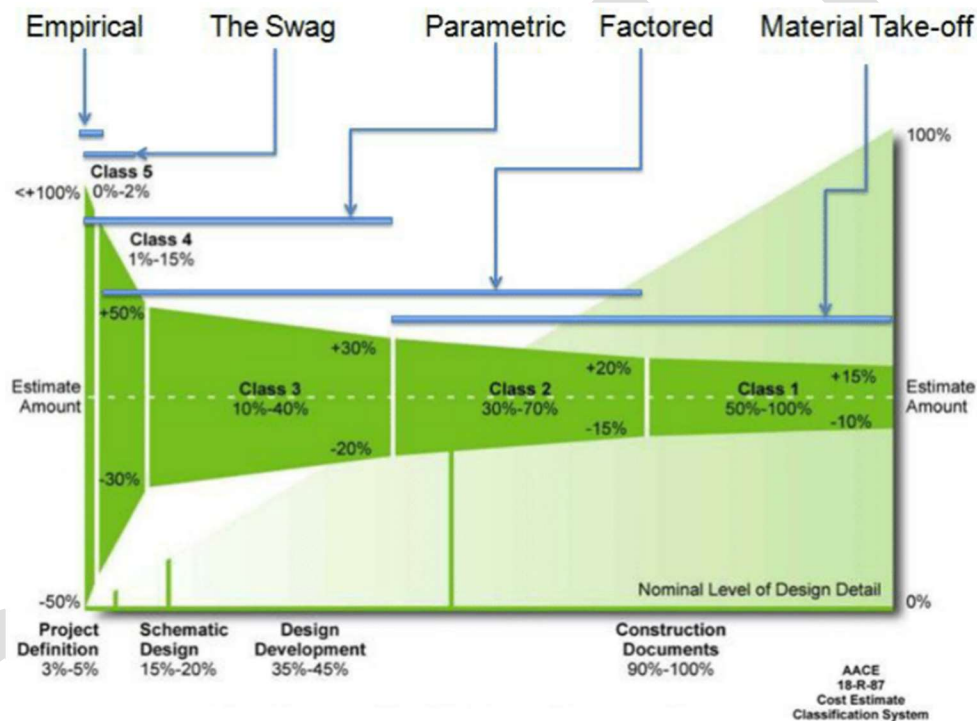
Empirical

The Swag

Parametric

Factored

Material Take-off

100%

Class 5
0%-2%

<+100%

Class 4
1%-15%

+50%

+30%

+20%

+15%

Estimate Amount

Class 3
10%-40%

Class 2
30%-70%

Class 1
50%-100%

Estimate Amount

-15%

-10%

-20%

-30%

Nominal Level of Design Detail

-50%

0%

Project Definition
3%-5%

Schematic Design
15%-20%

Design Development
35%-45%

Construction Documents
90%-100%

AACE
18-R-87
Cost Estimate
Classification System